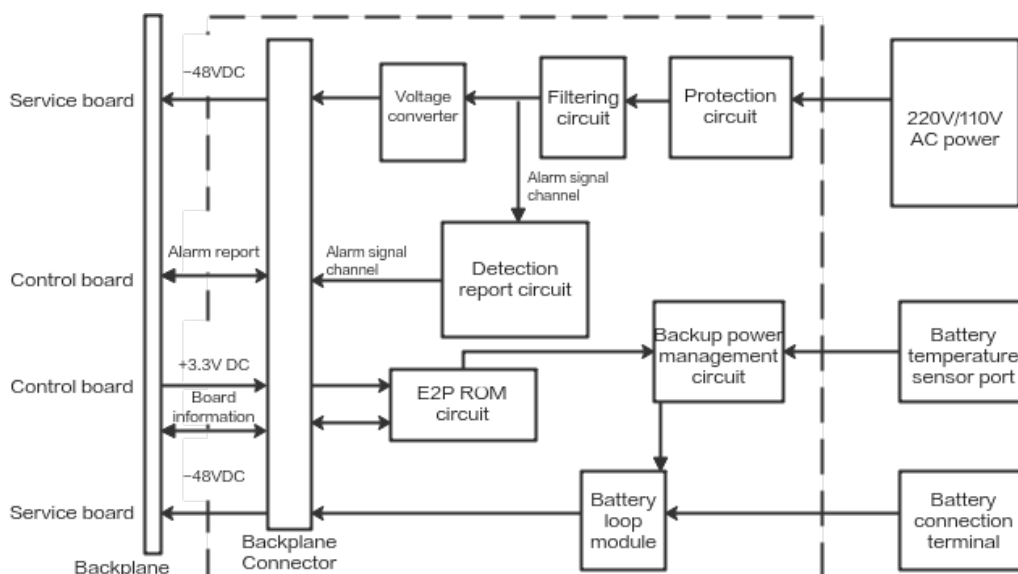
Service board

-48VDC

Voltage converter

Filtering circuit

Protection circuit

220V/110V AC power

Alarm signal channel

Alarm report

Alarm signal channel

Control board

Detection report circuit

Backup power management circuit

Battery temperature sensor port

+3.3V DC

Control board

E2P ROM circuit

Board information

-48VDC

Service board

Battery loop module

Battery connection terminal

Backplane

Backplane Connector